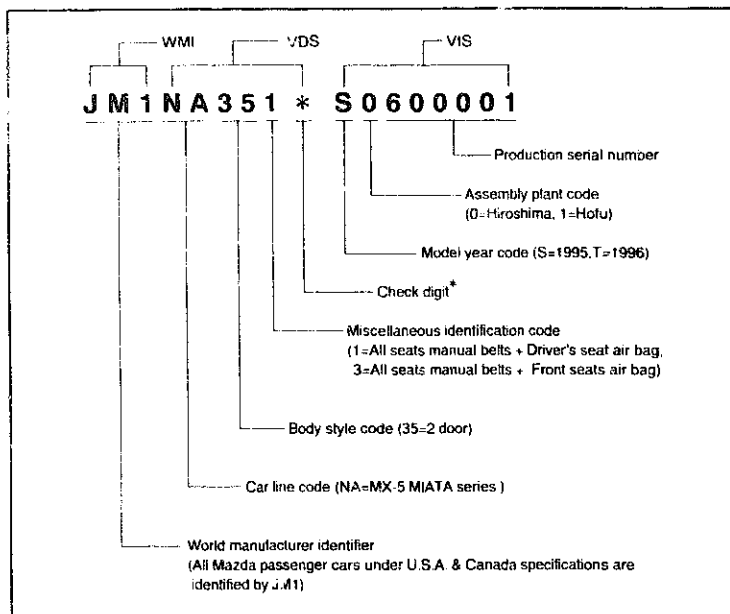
WMI
VDS
VIS

J M 1 N A 3 5 1 * S 0 6 0 0 0 0 1

Production serial number

Assembly plant code (0=Hiroshima, 1=Hofu)

Model year code (S=1995, T=1996)

Check digit*

Miscellaneous identification code (1=All seats manual belts + Driver's seat air bag, 3=All seats manual belts + Front seats air bag)

Body style code (35=2 door)

Car line code (NA=MX-5 MIATA series )

World manufacturer identifier (All Mazda passenger cars under U.S.A. & Canada specifications are identified by JM1)